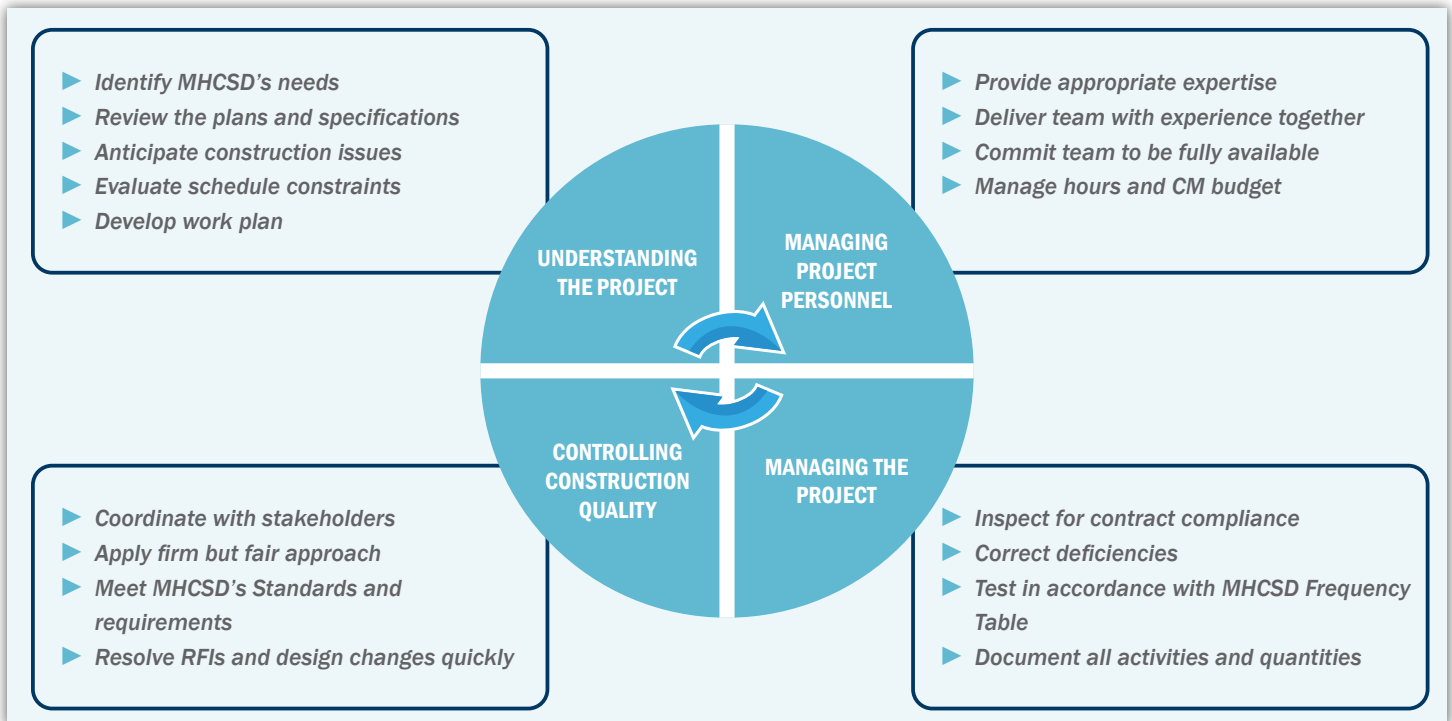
► Identify MHCSD's needs
► Review the plans and specifications
► Anticipate construction issues
► Evaluate schedule constraints
► Develop work plan

► Provide appropriate expertise
► Deliver team with experience together
► Commit team to be fully available
► Manage hours and CM budget

UNDERSTANDING THE PROJECT

MANAGING PROJECT PERSONNEL

CONTROLLING CONSTRUCTION QUALITY

MANAGING THE PROJECT

► Coordinate with stakeholders
► Apply firm but fair approach
► Meet MHCSD's Standards and requirements
► Resolve RFIs and design changes quickly

► Inspect for contract compliance
► Correct deficiencies
► Test in accordance with MHCSD Frequency Table
► Document all activities and quantities